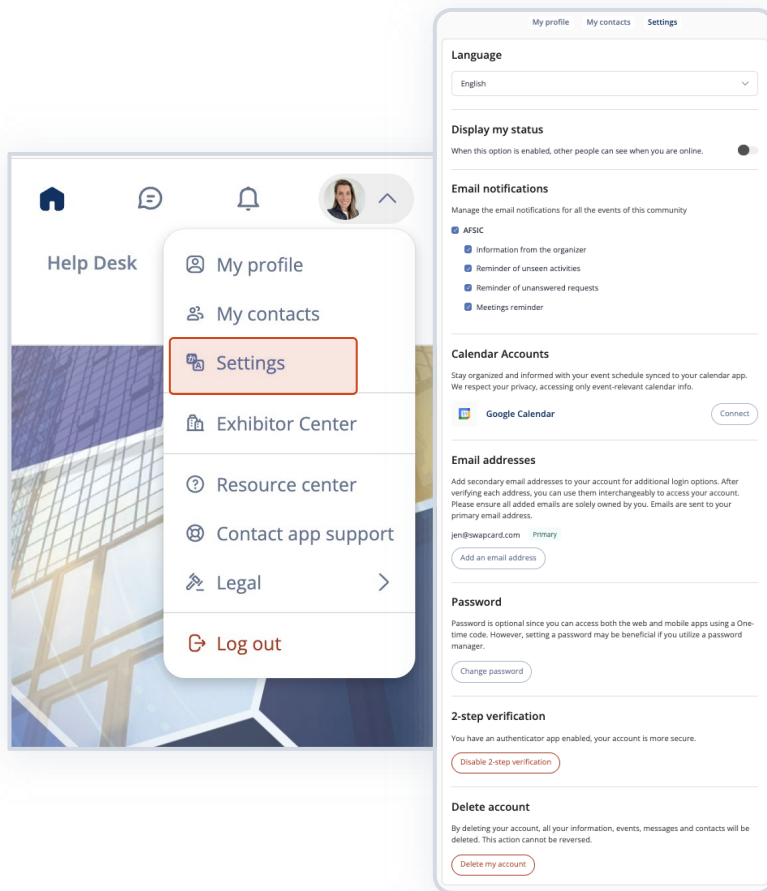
Help Desk

My profile

My contacts

Settings

Exhibitor Center

Resource center

Contact app support

Legal

Log out

My profile My contacts Settings

Language

English

Display my status

When this option is enabled, other people can see when you are online.

Email notifications

Manage the email notifications for all the events of this community

AFSIC

Information from the organizer

Reminder of unseen activities

Reminder of unanswered requests

Meetings reminder

Calendar Accounts

Stay organized and informed with your event schedule synced to your calendar app. We respect your privacy, accessing only event-relevant calendar info.

Google Calendar

Connect

Email addresses

Add secondary email addresses to your account for additional login options. After verifying each address, you can use them interchangeably to access your account. Please ensure all added emails are solely owned by you. Emails are sent to your primary email address.

jen@swapcard.com Primary

Add an email address

Password

Password is optional since you can access both the web and mobile apps using a One-time code. However, setting a password may be beneficial if you utilize a password manager.

Change password

2-step verification

You have an authenticator app enabled, your account is more secure.

Disable 2-step verification

Delete account

By deleting your account, all your information, events, messages and contacts will be deleted. This action cannot be reversed.

Delete my account